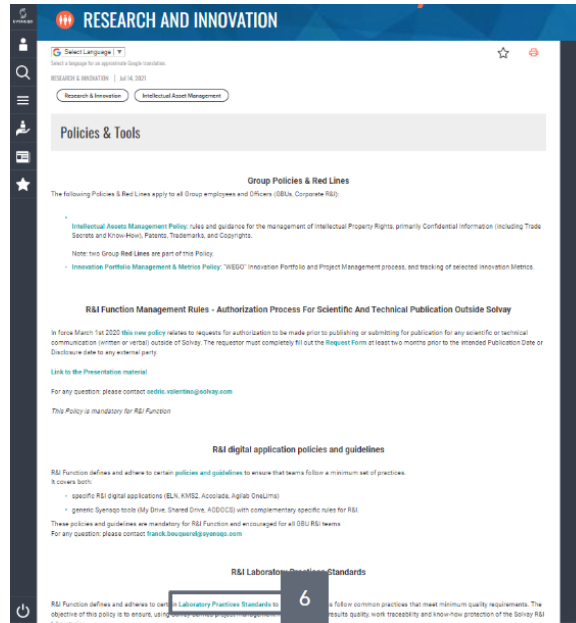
RESEARCH AND INNOVATION

Select Language
Select a language for an approximate Google translation.

RESEARCH & INNOVATION | Jul 16, 2021

Research & Innovation
Intellectual Asset Management

Policies & Tools

Group Policies & Red Lines

The following Policies & Red Lines apply to all Group employees and Officers (GBUs, Corporate R&I):

Intellectual Assets Management Policy: rules and guidances for the management of Intellectual Property Rights, primarily Confidential information (including Trade Secrets and Know-How), Patents, Trademarks, and Copyrights.

Note: two Group Red Lines are part of this Policy.

Innovation Portfolio Management & Metrics Policy: "WEGO" Innovation Portfolio and Project Management process, and tracking of selected Innovation Metrics.

R&I Function Management Rules - Authorization Process For Scientific And Technical Publication Outside Solvay

In force March 1st 2020 this new policy relates to requests for authorization to be made prior to publishing or submitting for publication for any scientific or technical communication (written or verbal) outside of Solvay. The requestor must completely fill out the Request Form at least two months prior to the intended Publication Date or Disclosure date to any external party.

Link to the Presentation material

For any question: please contact sedric.valentino@solvay.com

This Policy is mandatory for R&I Function

R&I digital application policies and guidelines

R&I Function defines and adhere to certain policies and guidelines to ensure that teams follow a minimum set of practices.
It covers both:

specific R&I digital applications (ELN, KMS2, Accolade, Agilab OneLims)

generic Syensqo tools (My Drive, Shared Drive, ADDOCS) with complementary specific rules for R&I

These policies and guidelines are mandatory for R&I Function and encouraged for all GBU R&I teams
For any question: please contact franck.becquerel@syensqo.com

R&I Laboratory Practices Standards

R&I Function defines and adheres to certain Laboratory Practices Standards to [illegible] follow common practices that meet minimum quality requirements. The objective of this policy is to ensure, using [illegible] results quality, work traceability and know-how protection of the Solvay R&I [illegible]

6